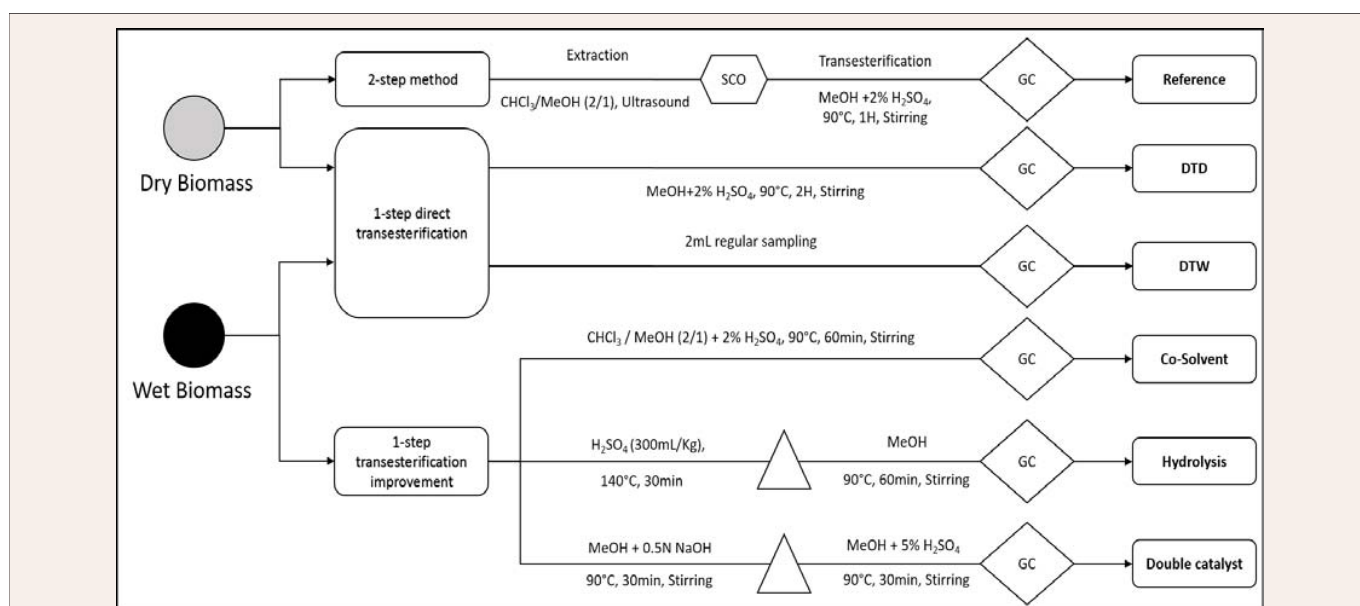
Dry Biomass

Wet Biomass

2-step method

Extraction

$CHCl_3$/MeOH (2/1), Ultrasound

SCO

Transesterification

MeOH +2% $H_2SO_4$, 90°C, 1H, Stirring

GC

Reference

1-step direct transesterification

MeOH+2% $H_2SO_4$, 90°C, 2H, Stirring

GC

DTD

2mL regular sampling

GC

DTW

1-step transesterification improvement

$CHCl_3$ / MeOH (2/1) + 2% $H_2SO_4$, 90°C, 60min, Stirring

GC

Co-Solvent

$H_2SO_4$ (300mL/Kg), 140°C, 30min

MeOH

90°C, 60min, Stirring

GC

Hydrolysis

MeOH + 0.5N NaOH

90°C, 30min, Stirring

MeOH + 5% $H_2SO_4$

90°C, 30min, Stirring

GC

Double catalyst